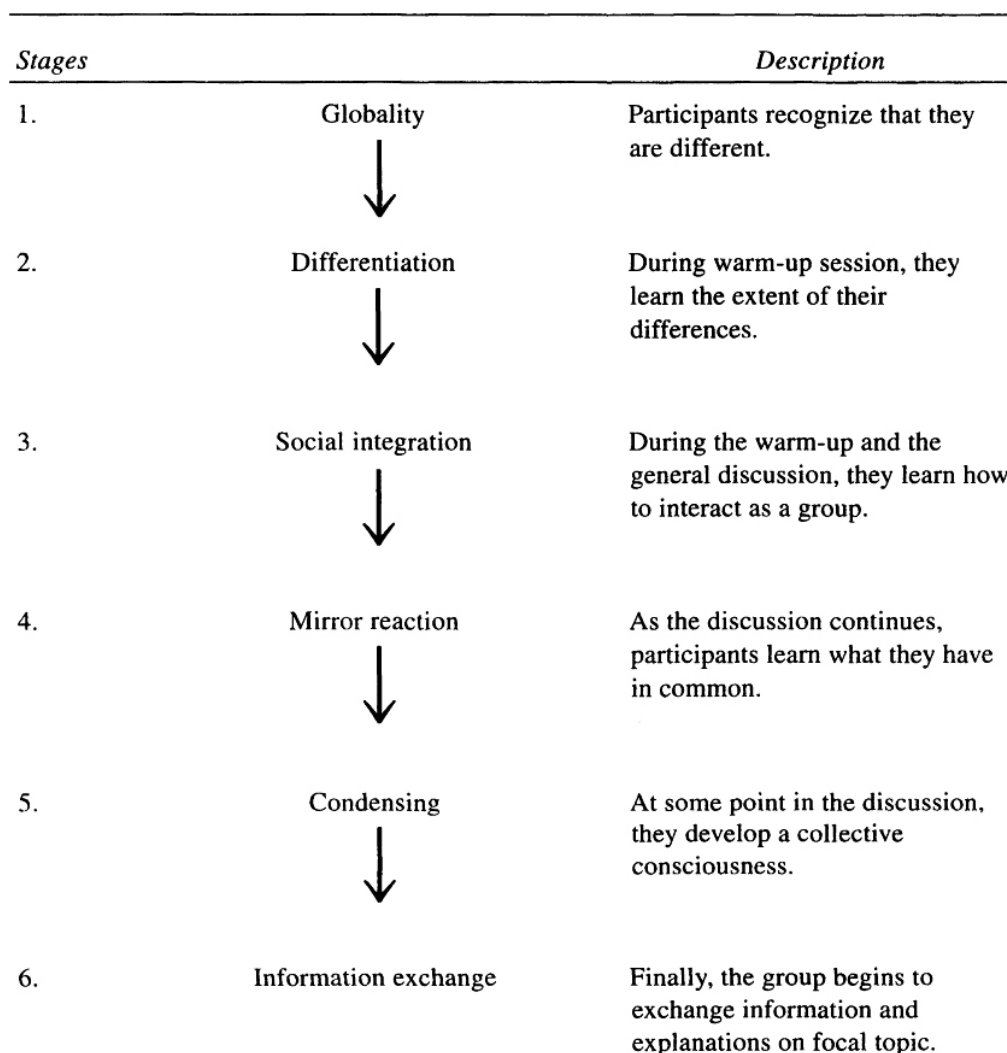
| *Stages* | | *Description* |
|---|---|---|
| 1. | Globality | Participants recognize that they are different. |
| 2. | Differentiation | During warm-up session, they learn the extent of their differences. |
| 3. | Social integration | During the warm-up and the general discussion, they learn how to interact as a group. |
| 4. | Mirror reaction | As the discussion continues, participants learn what they have in common. |
| 5. | Condensing | At some point in the discussion, they develop a collective consciousness. |
| 6. | Information exchange | Finally, the group begins to exchange information and explanations on focal topic. |